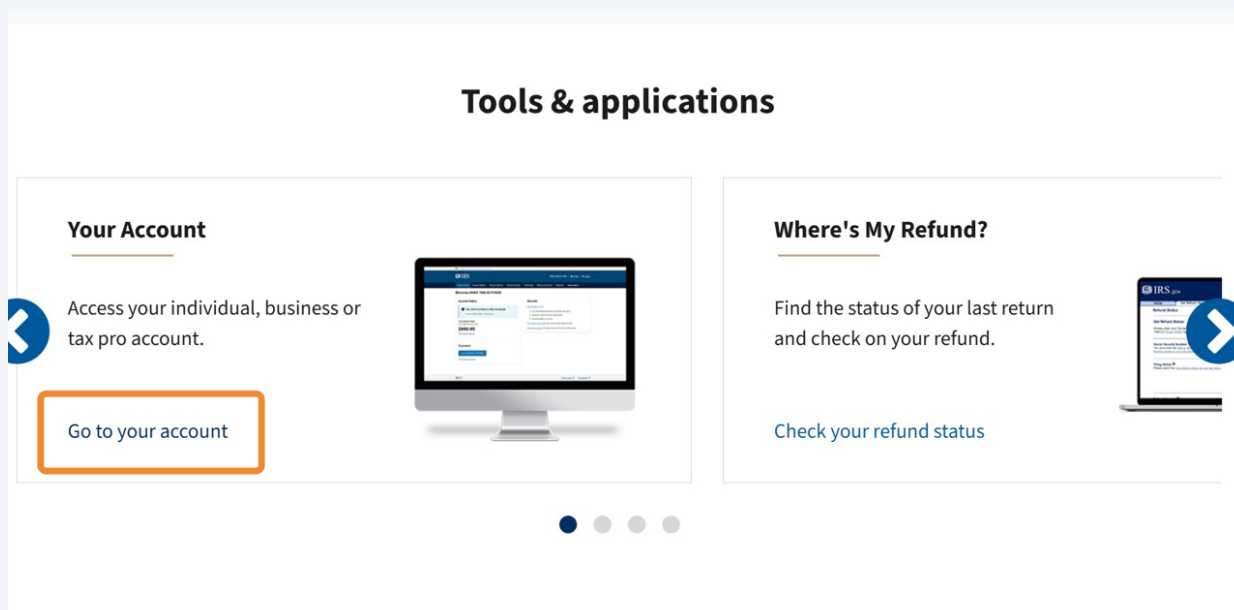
Tools & applications

Your Account

Access your individual, business or tax pro account.

Go to your account

IRS

Where's My Refund?

Find the status of your last return and check on your refund.

Check your refund status

IRS.gov